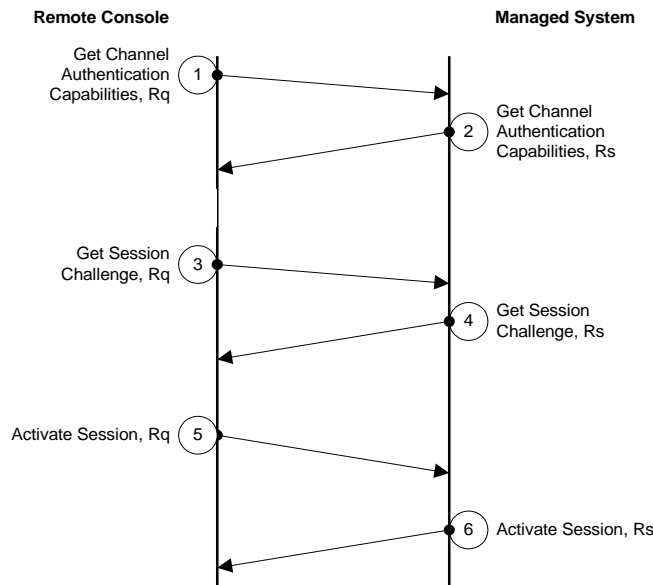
Remote Console

Managed System

Get Channel Authentication Capabilities, Rq

1

2

Get Channel Authentication Capabilities, Rs

Get Session Challenge, Rq

3

4

Get Session Challenge, Rs

Activate Session, Rq

5

6

Activate Session, Rs